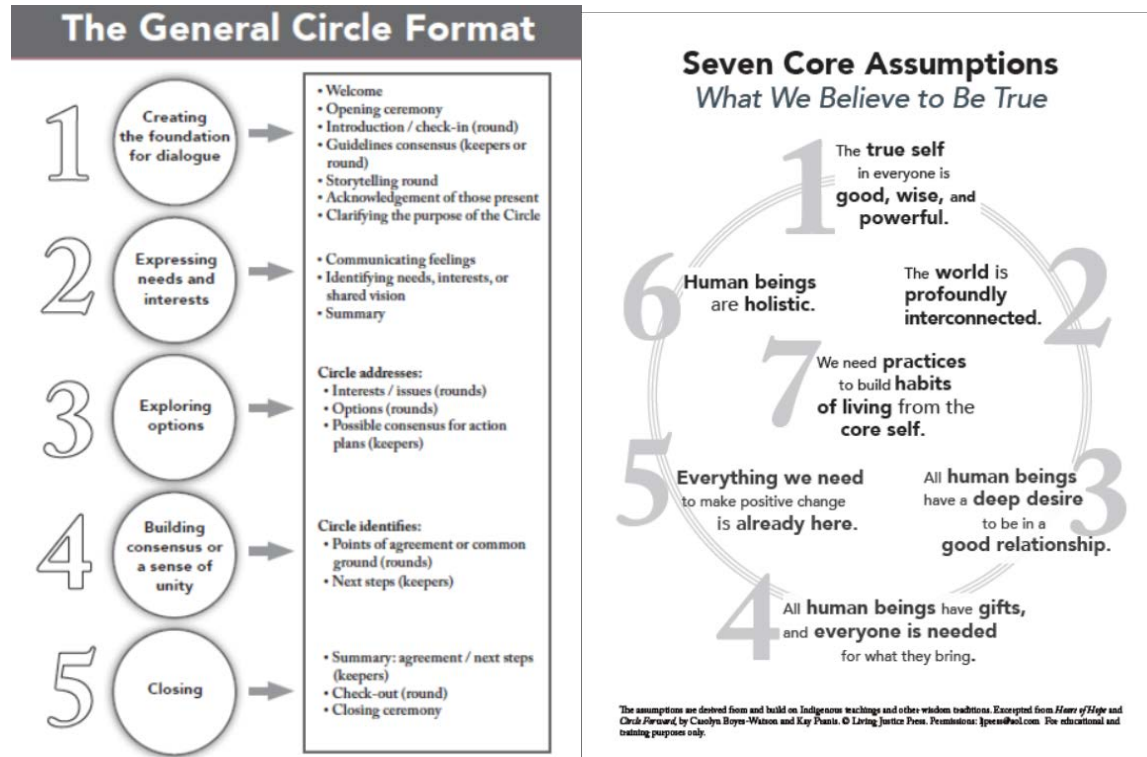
The General Circle Format

1

Creating the foundation for dialogue

• Welcome
• Opening ceremony
• Introduction / check-in (round)
• Guidelines consensus (keepers or round)
• Storytelling round
• Acknowledgement of those present
• Clarifying the purpose of the Circle

2

Expressing needs and interests

• Communicating feelings
• Identifying needs, interests, or shared vision
• Summary

3

Exploring options

Circle addresses:
• Interests / issues (rounds)
• Options (rounds)
• Possible consensus for action plans (keepers)

4

Building consensus or a sense of unity

Circle identifies:
• Points of agreement or common ground (rounds)
• Next steps (keepers)

5

Closing

• Summary: agreement / next steps (keepers)
• Check-out (round)
• Closing ceremony

Seven Core Assumptions
What We Believe to Be True

1 The true self in everyone is good, wise, and powerful.

2 The world is profoundly interconnected.

3 All human beings have a deep desire to be in a good relationship.

4 All human beings have gifts, and everyone is needed for what they bring.

5 Everything we need to make positive change is already here.

6 Human beings are holistic.

7 We need practices to build habits of living from the core self.

The assumptions are derived from and build on Indigenous teachings and other wisdom traditions. Excerpted from Heart of Hope and Circle Forward, by Carolyn Boyes-Watson and Kay Pranis. © Living Justice Press. Permissions: ljpress@aol.com For educational and training purposes only.